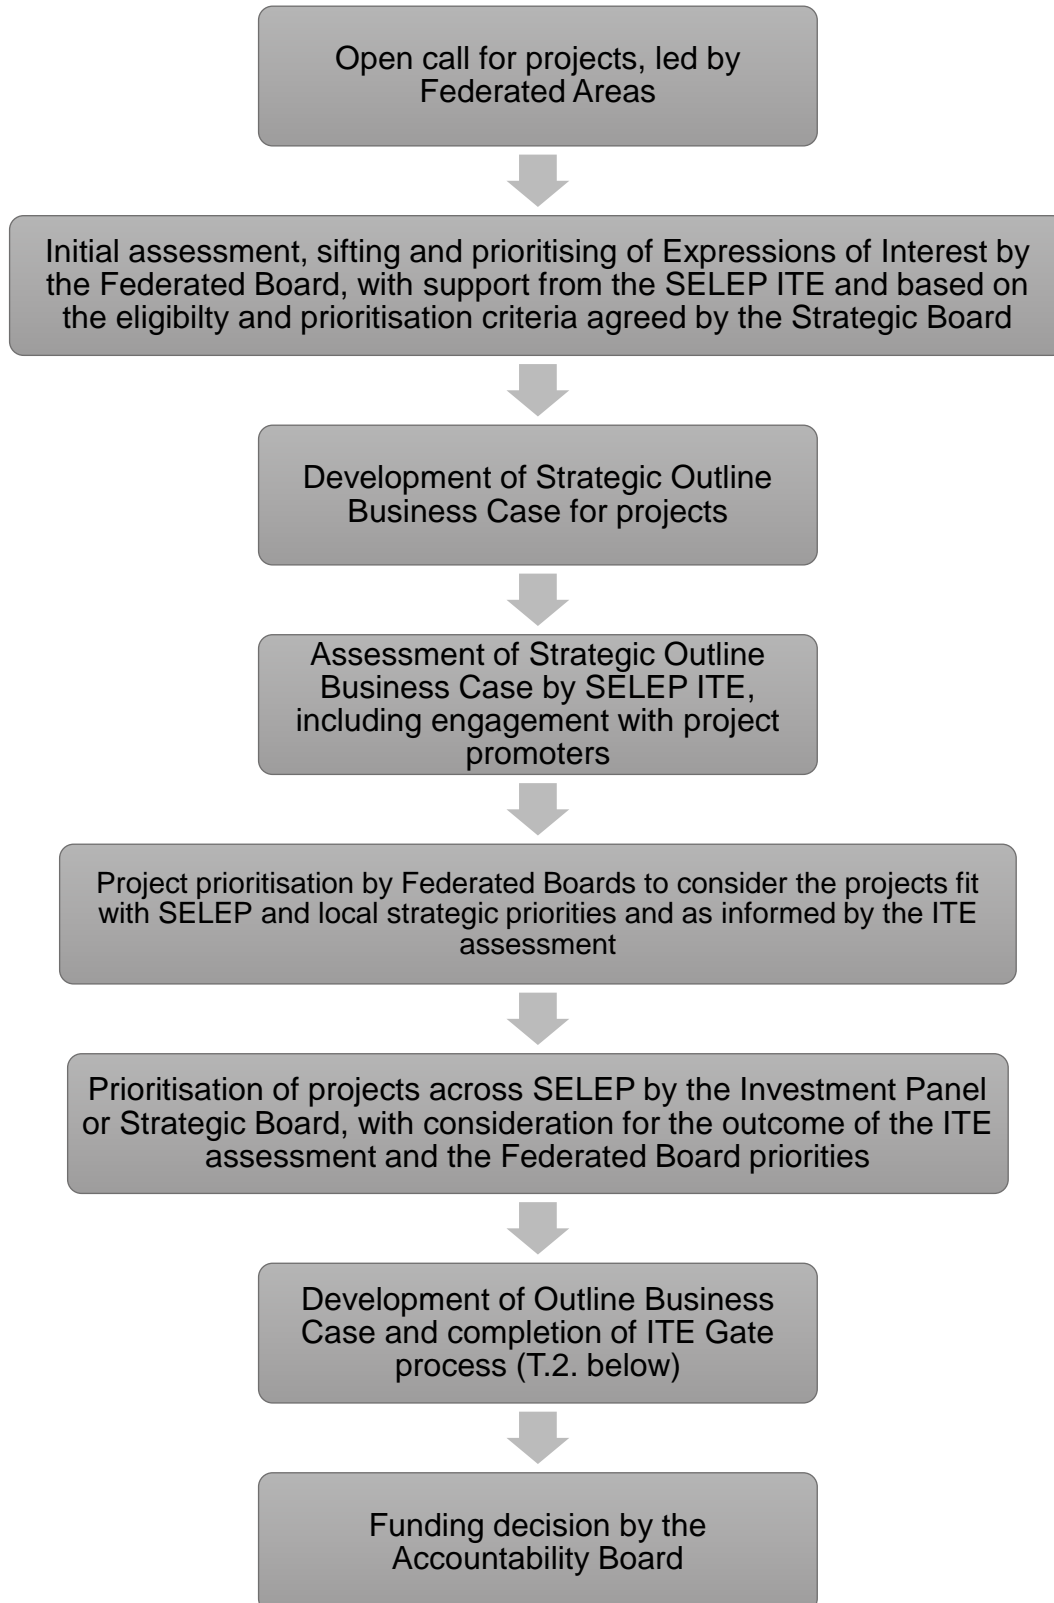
Open call for projects, led by Federated Areas

Initial assessment, sifting and prioritising of Expressions of Interest by the Federated Board, with support from the SELEP ITE and based on the eligibilty and prioritisation criteria agreed by the Strategic Board

Development of Strategic Outline Business Case for projects

Assessment of Strategic Outline Business Case by SELEP ITE, including engagement with project promoters

Project prioritisation by Federated Boards to consider the projects fit with SELEP and local strategic priorities and as informed by the ITE assessment

Prioritisation of projects across SELEP by the Investment Panel or Strategic Board, with consideration for the outcome of the ITE assessment and the Federated Board priorities

Development of Outline Business Case and completion of ITE Gate process (T.2. below)

Funding decision by the Accountability Board